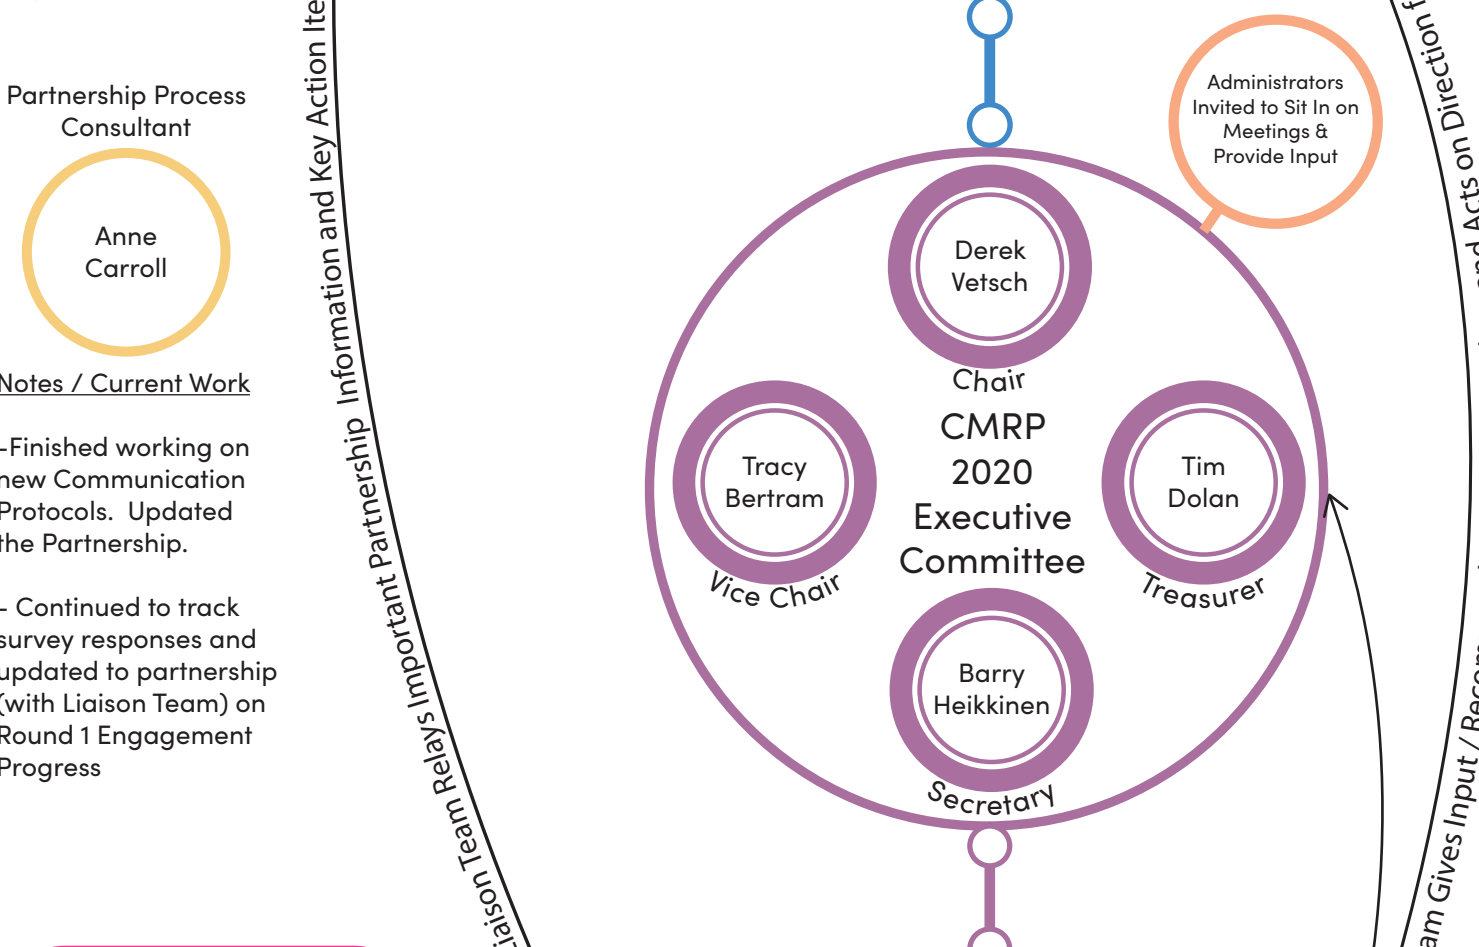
Partnership Process Consultant

Anne Carroll

Notes / Current Work

-Finished working on new Communication Protocols. Updated the Partnership.

- Continued to track survey responses and updated to partnership (with Liaison Team) on Round 1 Engagement Progress

iaison Team Relays Important Partnership Information and Key Action Ite

Administrators Invited to Sit In on Meetings & Provide Input

Derek Vetsch
Chair

Tracy Bertram
Vice Chair

CMRP 2020 Executive Committee

Tim Dolan
Treasurer

Barry Heikkinen
Secretary

am Gives Input / Recom

and Acts on Direction f